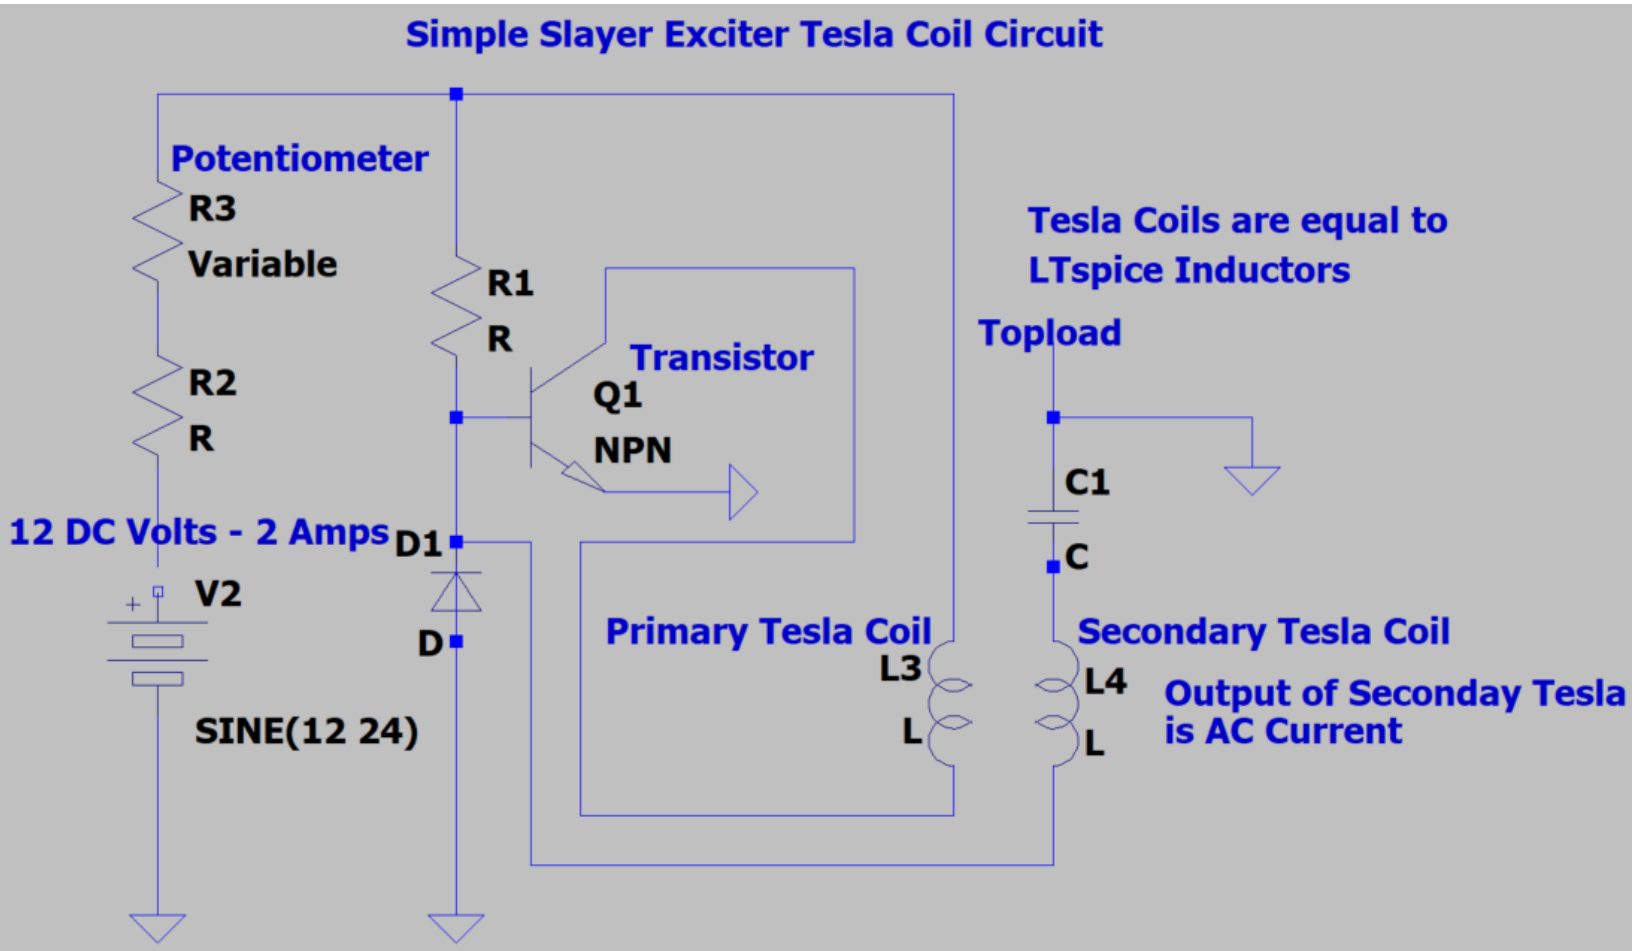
Simple Slayer Exciter Tesla Coil Circuit

Potentiometer
R3
Variable

R2
R

R1
R

Transistor
Q1
NPN

Tesla Coils are equal to
LTspice Inductors

Topload

C1
C

12 DC Volts - 2 Amps
D1
+
V2

D

SINE(12 24)

Primary Tesla Coil
L3
L

Secondary Tesla Coil
L4
L

Output of Seconday Tesla is AC Current